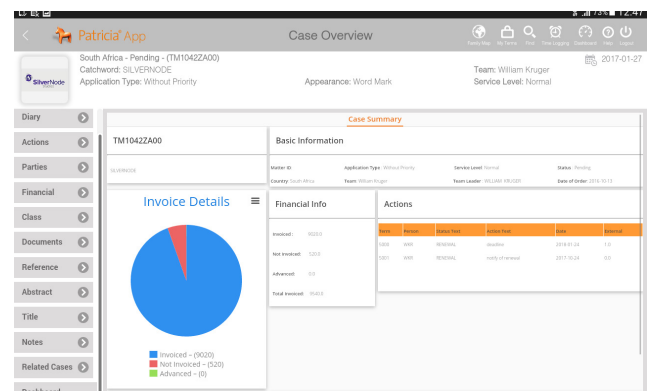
73% 12:47

Patricia App

Case Overview

Matter Map My Terms Find Time Logging Dashboard Help Logout

South Africa - Pending - (TM1042ZA00)
Catchword: SILVERNODE
Application Type: Without Priority
Appearance: Word Mark
Team: William Kruger
Service Level: Normal
2017-01-27

SilverNode

Diary
Actions
Parties
Financial
Class
Documents
Reference
Abstract
Title
Notes
Related Cases

Case Summary

TM1042ZA00

SILVERNODE

Basic Information

Matter ID:
Application Type: Without Priority
Service Level: Normal
Status: Pending
Country: South Africa
Team: William Kruger
Team Leader: WILLIAM KRUGER
Date of Order: 2016-10-13

Invoice Details

Invoiced – (9020)
Not Invoiced – (520)
Advanced – (0)

Financial Info

Invoiced : 9020.0
Not Invoiced: 520.0
Advanced: 0.0
Total Invoiced: 9540.0

Actions

| Done | Person | Status Text | Action Text | Date | External |
|---|---|---|---|---|---|
| SEDE | WBR | RENEWAL | deadline | 2018-01-24 | 1.0 |
| SEEI | WBR | RENEWAL | notify of renewal | 2017-10-24 | 0.0 |